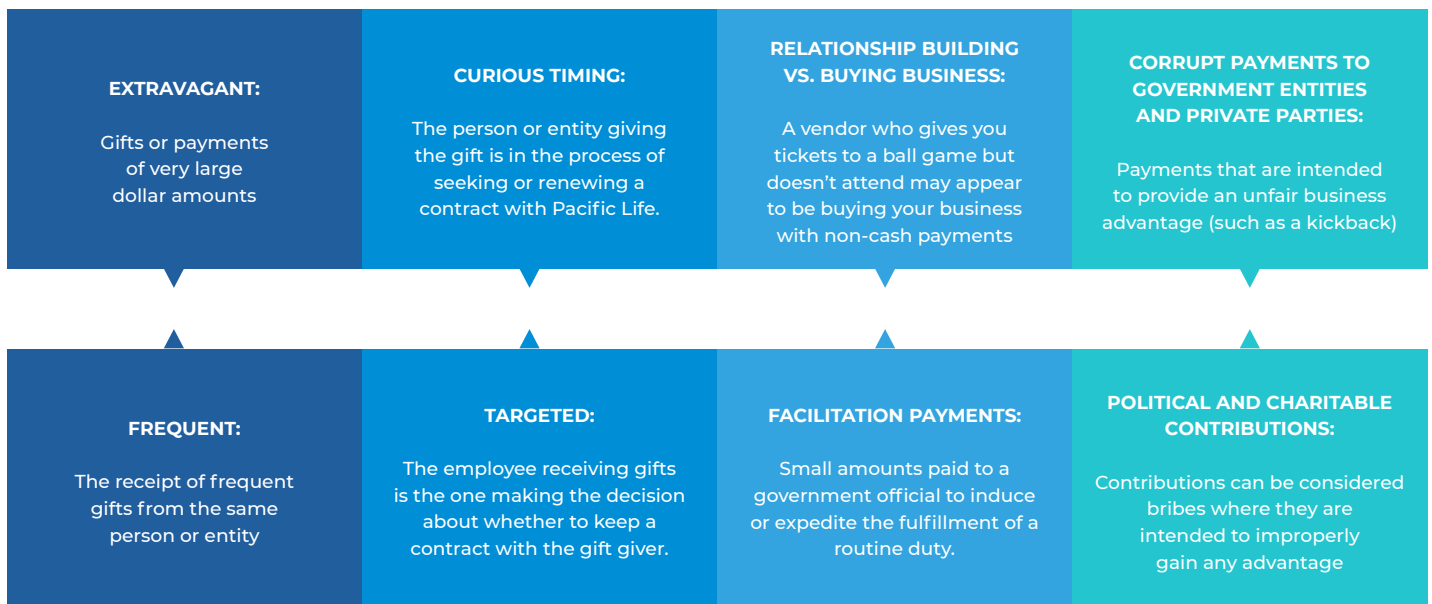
EXTRAVAGANT:

Gifts or payments of very large dollar amounts

CURIOUS TIMING:

The person or entity giving the gift is in the process of seeking or renewing a contract with Pacific Life.

RELATIONSHIP BUILDING VS. BUYING BUSINESS:

A vendor who gives you tickets to a ball game but doesn't attend may appear to be buying your business with non-cash payments

CORRUPT PAYMENTS TO GOVERNMENT ENTITIES AND PRIVATE PARTIES:

Payments that are intended to provide an unfair business advantage (such as a kickback)

FREQUENT:

The receipt of frequent gifts from the same person or entity

TARGETED:

The employee receiving gifts is the one making the decision about whether to keep a contract with the gift giver.

FACILITATION PAYMENTS:

Small amounts paid to a government official to induce or expedite the fulfillment of a routine duty.

POLITICAL AND CHARITABLE CONTRIBUTIONS:

Contributions can be considered bribes where they are intended to improperly gain any advantage